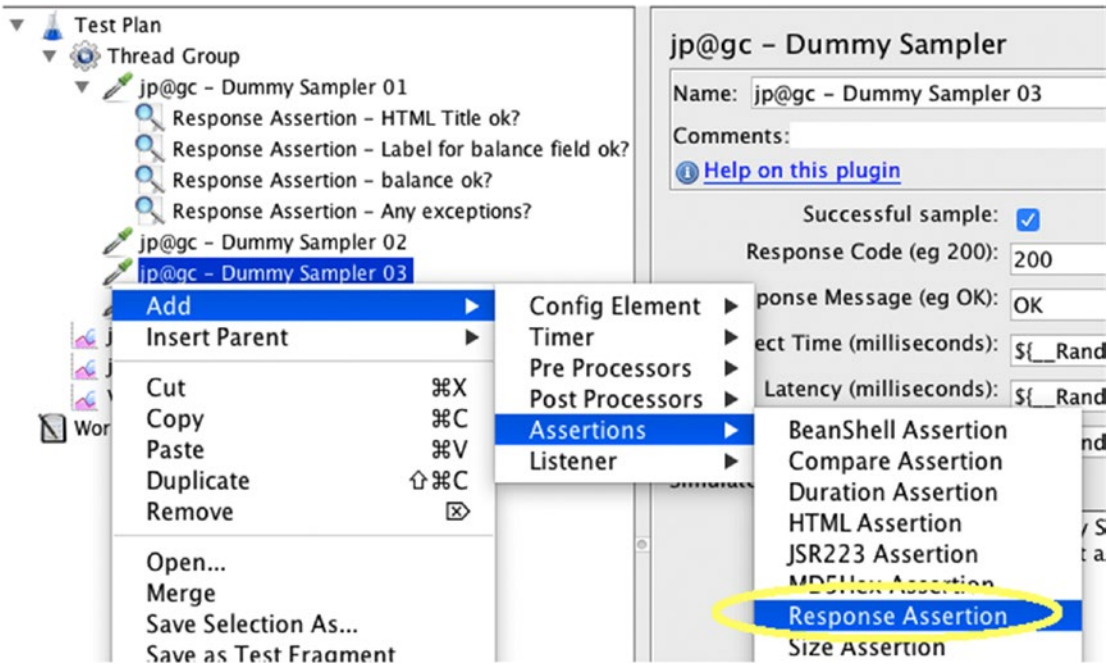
Test Plan
Thread Group
jp@gc - Dummy Sampler 01
Response Assertion - HTML Title ok?
Response Assertion - Label for balance field ok?
Response Assertion - balance ok?
Response Assertion - Any exceptions?
jp@gc - Dummy Sampler 02
jp@gc - Dummy Sampler 03
Wor

Add
Insert Parent
Cut ⌘X
Copy ⌘C
Paste ⌘V
Duplicate ⇧⌘C
Remove
Open...
Merge
Save Selection As...
Save as Test Fragment

Config Element
Timer
Pre Processors
Post Processors
Assertions
Listener

BeanShell Assertion
Compare Assertion
Duration Assertion
HTML Assertion
JSR223 Assertion
MD5Hex Assertion
Response Assertion
Size Assertion

jp@gc - Dummy Sampler
Name: jp@gc - Dummy Sampler 03
Comments:
Help on this plugin
Successful sample:
Response Code (eg 200): 200
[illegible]ponse Message (eg OK): OK
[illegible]ect Time (milliseconds): ${__Rand
Latency (milliseconds): ${__Rand
Simulate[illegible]